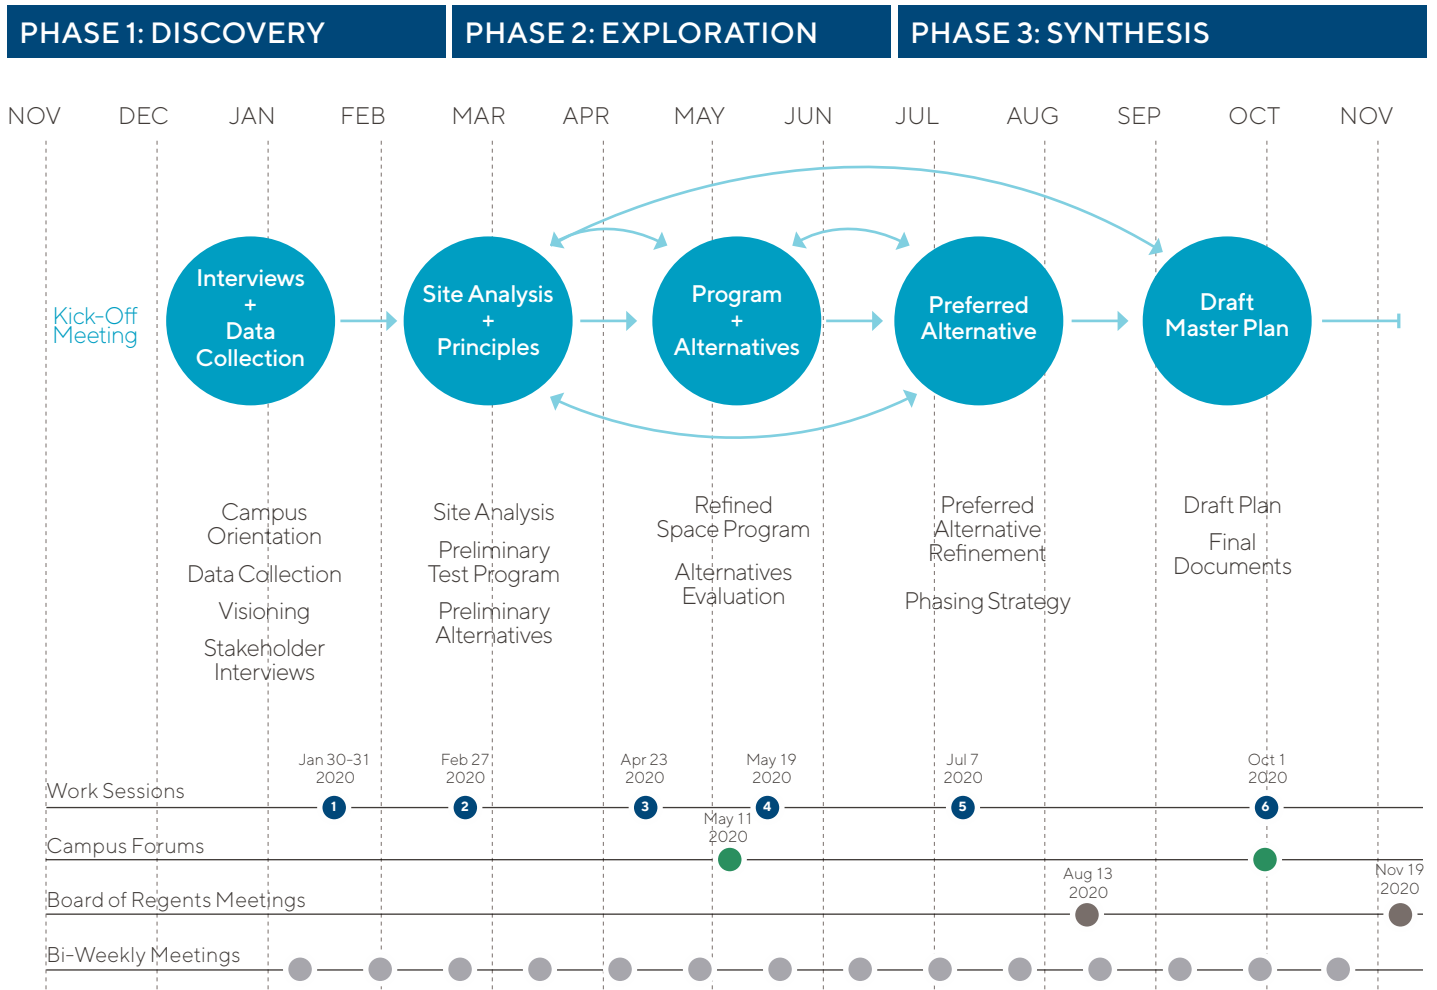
PHASE 1: DISCOVERY
PHASE 2: EXPLORATION
PHASE 3: SYNTHESIS

NOV DEC JAN FEB MAR APR MAY JUN JUL AUG SEP OCT NOV

Kick-Off Meeting

Interviews + Data Collection

Site Analysis + Principles

Program + Alternatives

Preferred Alternative

Draft Master Plan

Campus Orientation

Data Collection

Visioning

Stakeholder Interviews

Site Analysis

Preliminary Test Program

Preliminary Alternatives

Refined Space Program

Alternatives Evaluation

Preferred Alternative Refinement

Phasing Strategy

Draft Plan

Final Documents

Jan 30-31 2020
Feb 27 2020
Apr 23 2020
May 19 2020
Jul 7 2020
Oct 1 2020

Work Sessions
1 2 3 4 5 6

May 11 2020

Campus Forums

Aug 13 2020
Nov 19 2020

Board of Regents Meetings

Bi-Weekly Meetings